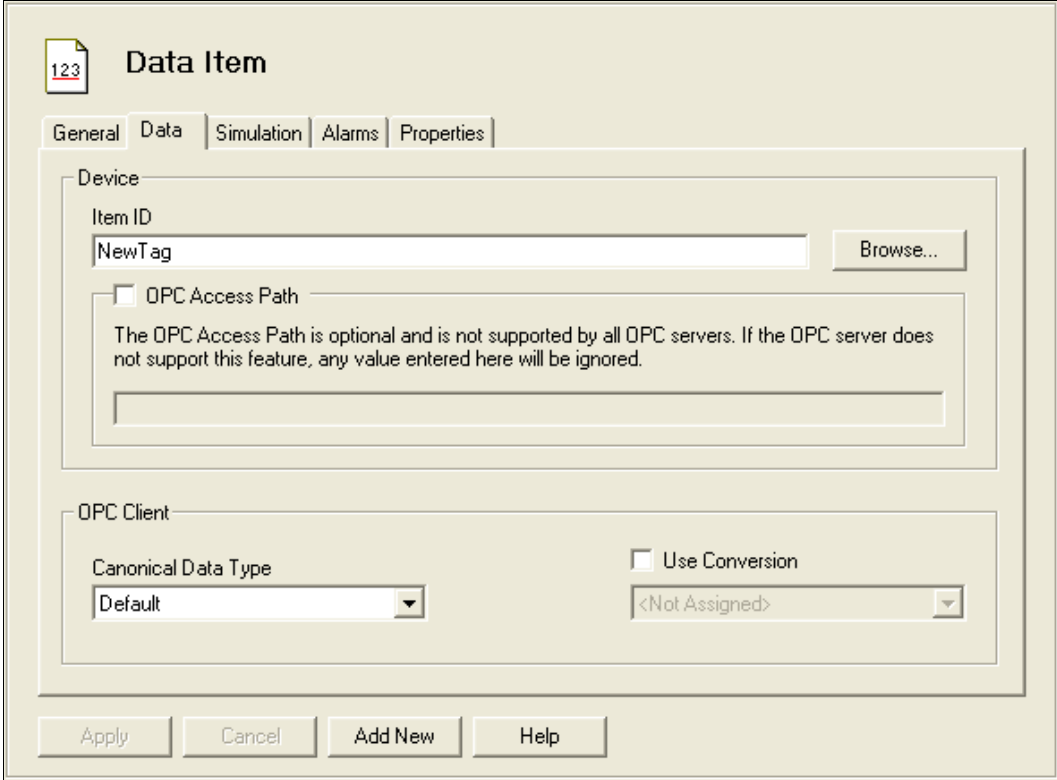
123

Data Item

General | Data | Simulation | Alarms | Properties

Device

Item ID

NewTag

Browse...

OPC Access Path

The OPC Access Path is optional and is not supported by all OPC servers. If the OPC server does not support this feature, any value entered here will be ignored.

OPC Client

Canonical Data Type

Default

Use Conversion

<Not Assigned>

Apply

Cancel

Add New

Help